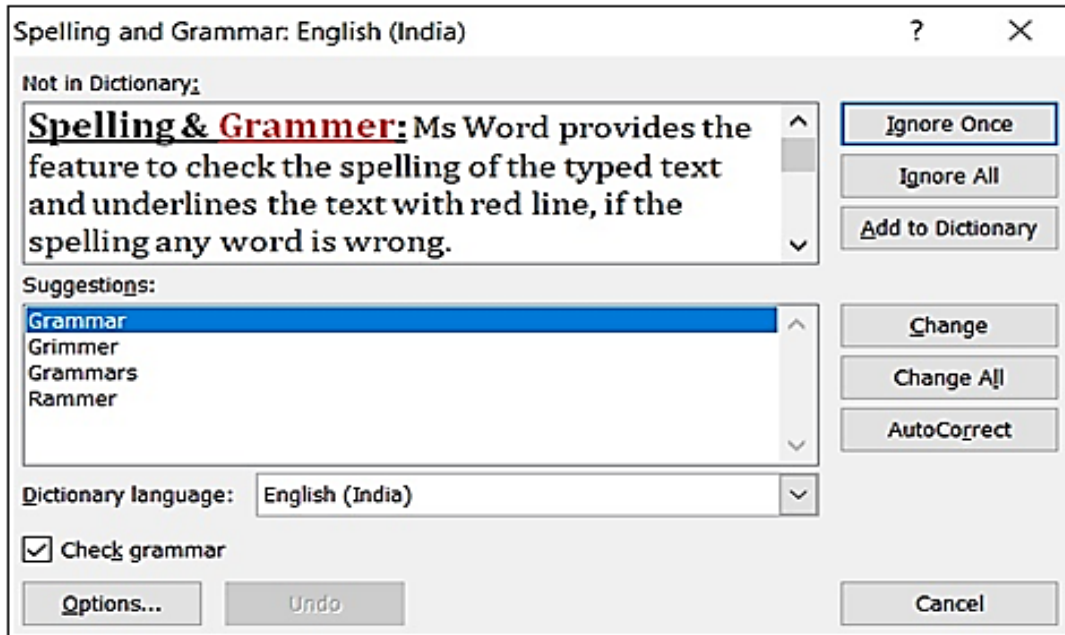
Spelling and Grammar: English (India)

?

×

Not in Dictionary:

Spelling & Grammer: Ms Word provides the feature to check the spelling of the typed text and underlines the text with red line, if the spelling any word is wrong.

Ignore Once

Ignore All

Add to Dictionary

Suggestions:

Grammar
Grimmer
Grammars
Rammer

Change

Change All

AutoCorrect

Dictionary language: English (India)

Check grammar

Options...

Undo

Cancel